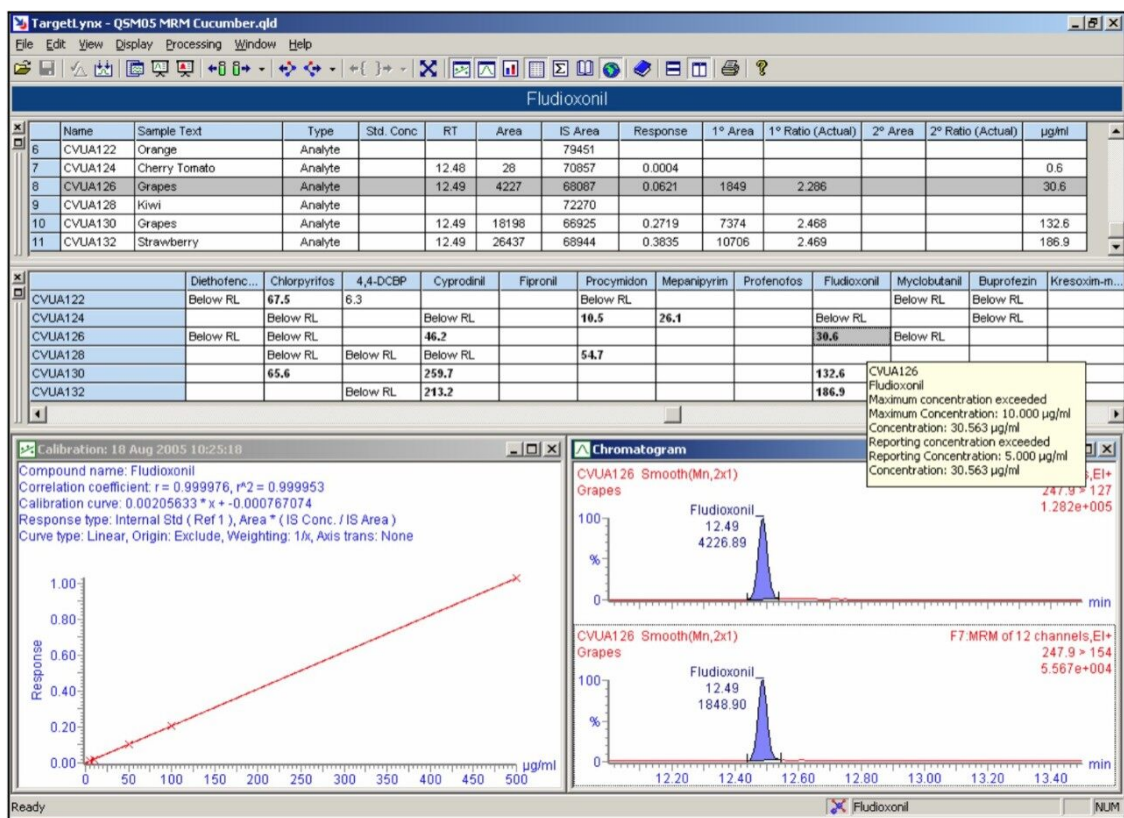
TargetLynx - QSM05 MRM Cucumber.qld

File Edit View Display Processing Window Help

Fludioxonil

| | Name | Sample Text | Type | Std. Conc | RT | Area | IS Area | Response | 1° Area | 1° Ratio (Actual) | 2° Area | 2° Ratio (Actual) | µg/ml |
|---|---|---|---|---|---|---|---|---|---|---|---|---|---|
| 6 | CVUA122 | Orange | Analyte | | | | 79451 | | | | | | |
| 7 | CVUA124 | Cherry Tomato | Analyte | | 12.48 | 28 | 70857 | 0.0004 | | | | | 0.6 |
| 8 | CVUA126 | Grapes | Analyte | | 12.49 | 4227 | 68087 | 0.0621 | 1849 | 2.286 | | | 30.6 |
| 9 | CVUA128 | Kiwi | Analyte | | | | 72270 | | | | | | |
| 10 | CVUA130 | Grapes | Analyte | | 12.49 | 18198 | 66925 | 0.2719 | 7374 | 2.468 | | | 132.6 |
| 11 | CVUA132 | Strawberry | Analyte | | 12.49 | 26437 | 68944 | 0.3835 | 10706 | 2.469 | | | 186.9 |

| | Diethofenc... | Chlorpyrifos | 4,4-DCBP | Cyprodinil | Fipronil | Procymidon | Mepanipyrim | Profenofos | Fludioxonil | Myclobutanil | Buprofezin | Kresoxim-m... |
|---|---|---|---|---|---|---|---|---|---|---|---|---|
| CVUA122 | Below RL | 67.5 | 6.3 | | | Below RL | | | | Below RL | Below RL | |
| CVUA124 | | Below RL | | Below RL | | 10.5 | 26.1 | | Below RL | | Below RL | |
| CVUA126 | Below RL | Below RL | | 46.2 | | | | | 30.6 | Below RL | | |
| CVUA128 | | Below RL | Below RL | Below RL | | 54.7 | | | | | | |
| CVUA130 | | 65.6 | | 259.7 | | | | | 132.6 | | | |
| CVUA132 | | | Below RL | 213.2 | | | | | 186.9 | | | |

CVUA126
Fludioxonil
Maximum concentration exceeded
Maximum Concentration: 10.000 µg/ml
Concentration: 30.563 µg/ml
Reporting concentration exceeded
Reporting Concentration: 5.000 µg/ml
Concentration: 30.563 µg/ml

Calibration: 18 Aug 2005 10:25:18

Compound name: Fludioxonil
Correlation coefficient: r = 0.999976, r^2 = 0.999953
Calibration curve: 0.00205633 * x + -0.000767074
Response type: Internal Std ( Ref 1 ), Area * ( IS Conc. / IS Area )
Curve type: Linear, Origin: Exclude, Weighting: 1/x, Axis trans: None

Response
1.00 0.80 0.60 0.40 0.20 0.00
0 50 100 150 200 250 300 350 400 450 500 µg/ml

Chromatogram

CVUA126 Smooth(Mn,2x1)
Grapes
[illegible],EI+
247.9 > 127
1.282e+005
100
%
0
Fludioxonil
12.49
4226.89
min

CVUA126 Smooth(Mn,2x1)
Grapes
F7:MRM of 12 channels,EI+
247.9 > 154
5.567e+004
100
%
0
Fludioxonil
12.49
1848.90
12.20 12.40 12.60 12.80 13.00 13.20 13.40 min

Ready
Fludioxonil
NUM